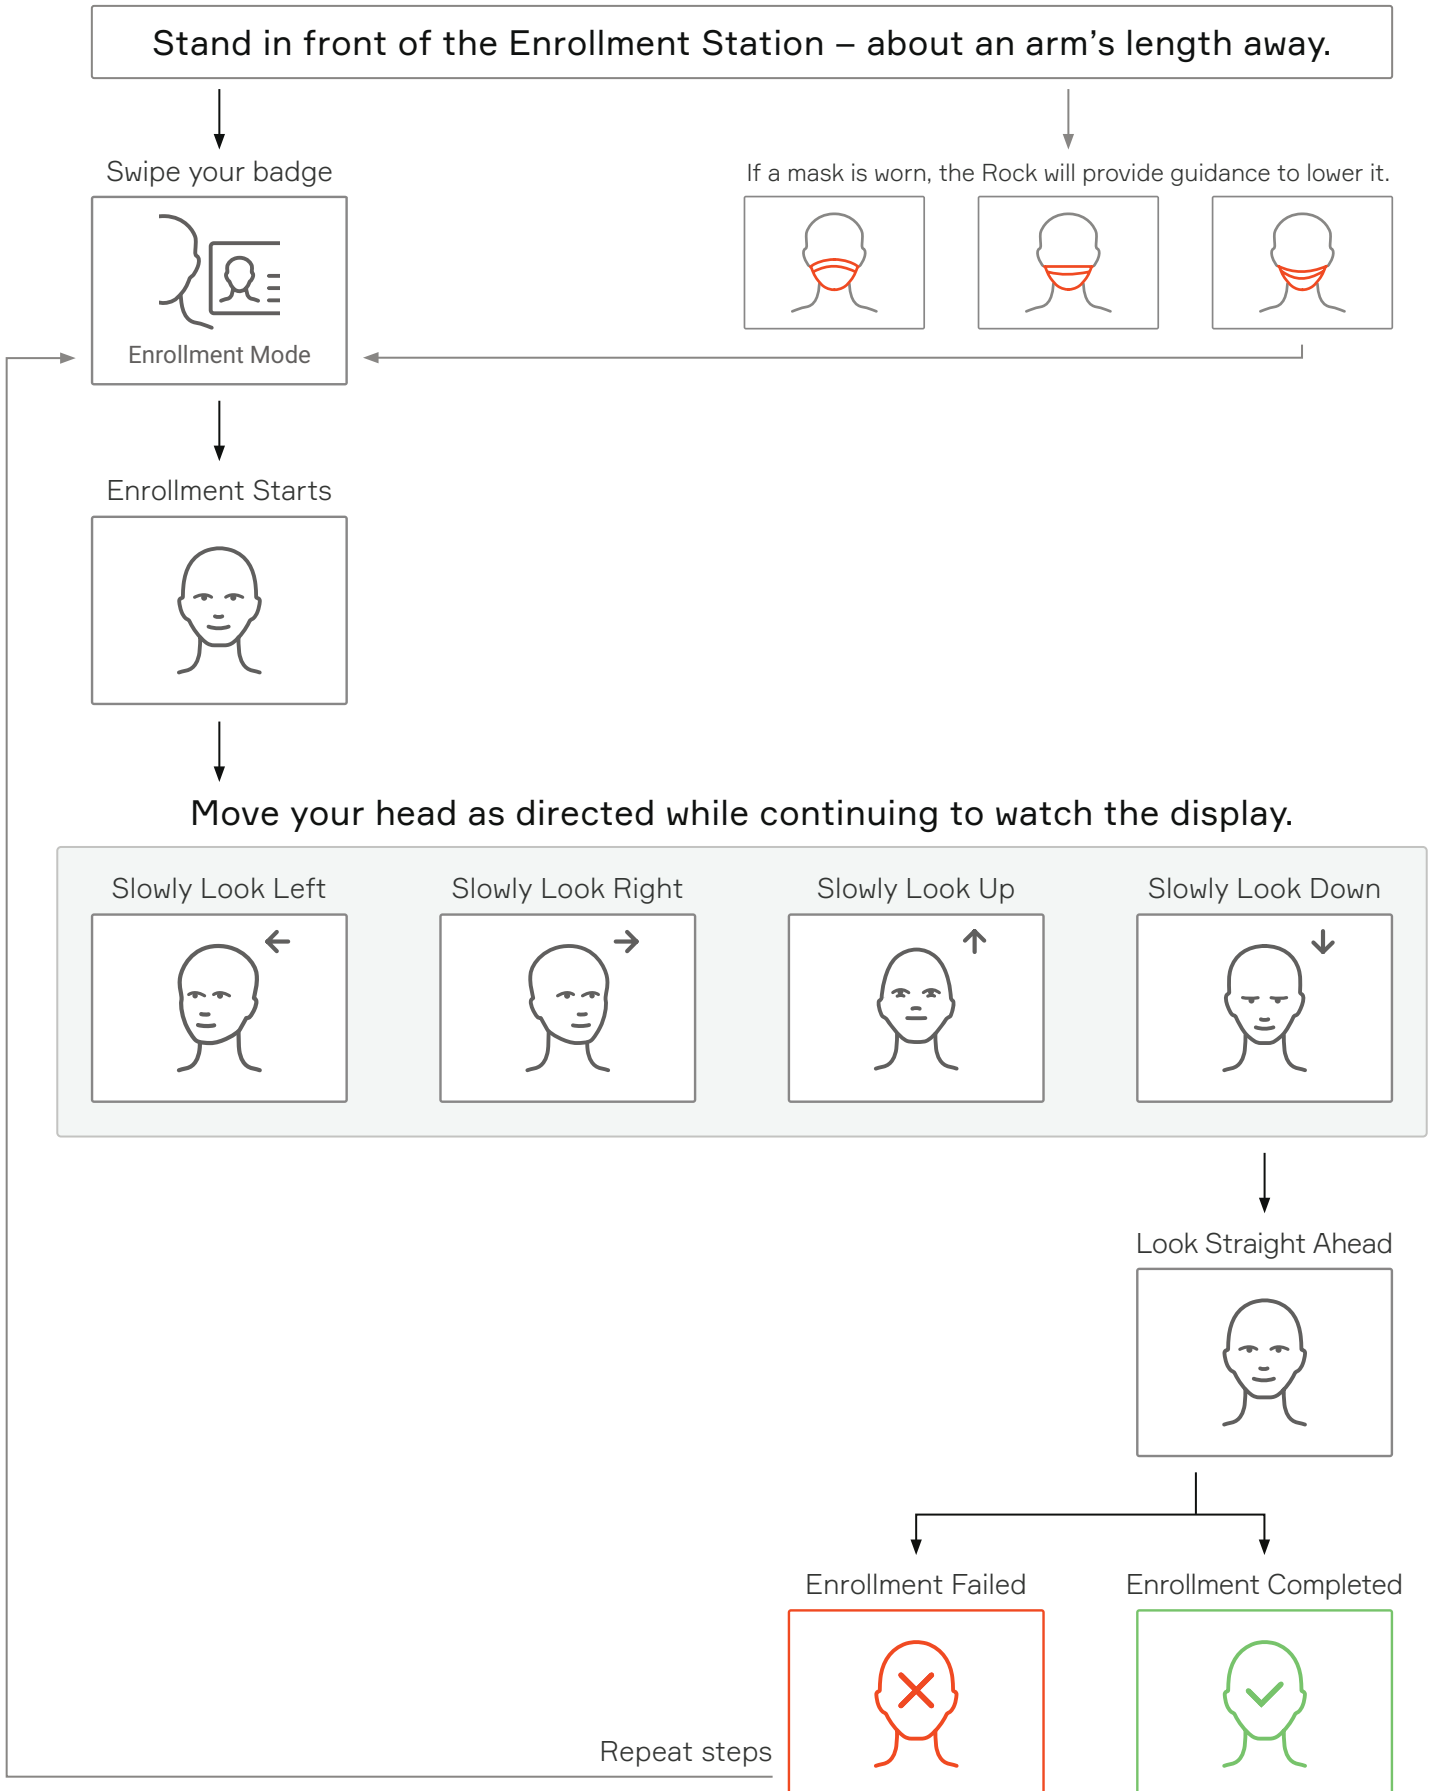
Stand in front of the Enrollment Station – about an arm's length away.

Swipe your badge

Enrollment Mode

If a mask is worn, the Rock will provide guidance to lower it.

Enrollment Starts

Move your head as directed while continuing to watch the display.

Slowly Look Left

Slowly Look Right

Slowly Look Up

Slowly Look Down

Look Straight Ahead

Enrollment Failed

Enrollment Completed

Repeat steps